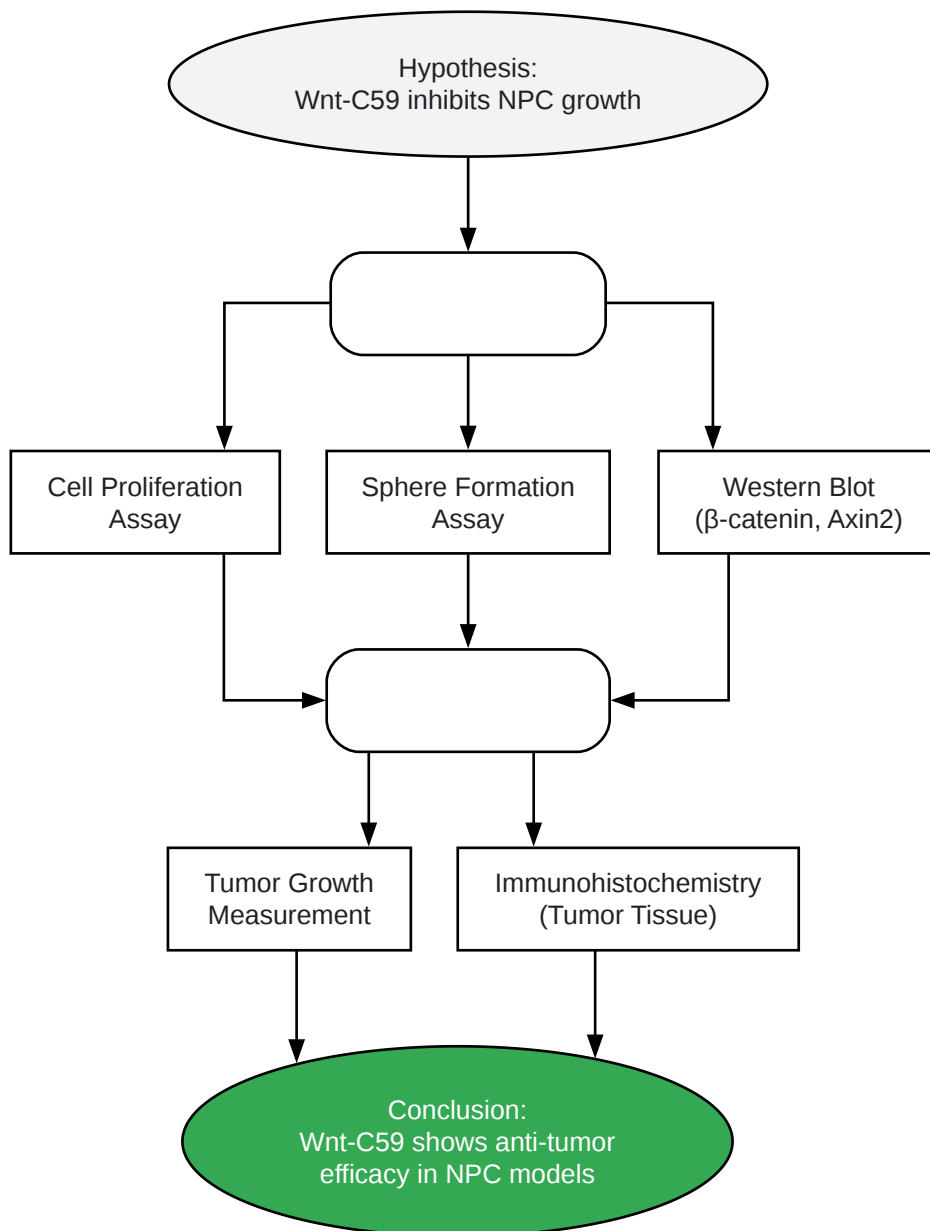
Hypothesis:
Wnt-C59 inhibits NPC growth

Cell Proliferation Assay

Sphere Formation Assay

Western Blot (β-catenin, Axin2)

Tumor Growth Measurement

Immunohistochemistry (Tumor Tissue)

Conclusion:
Wnt-C59 shows anti-tumor efficacy in NPC models